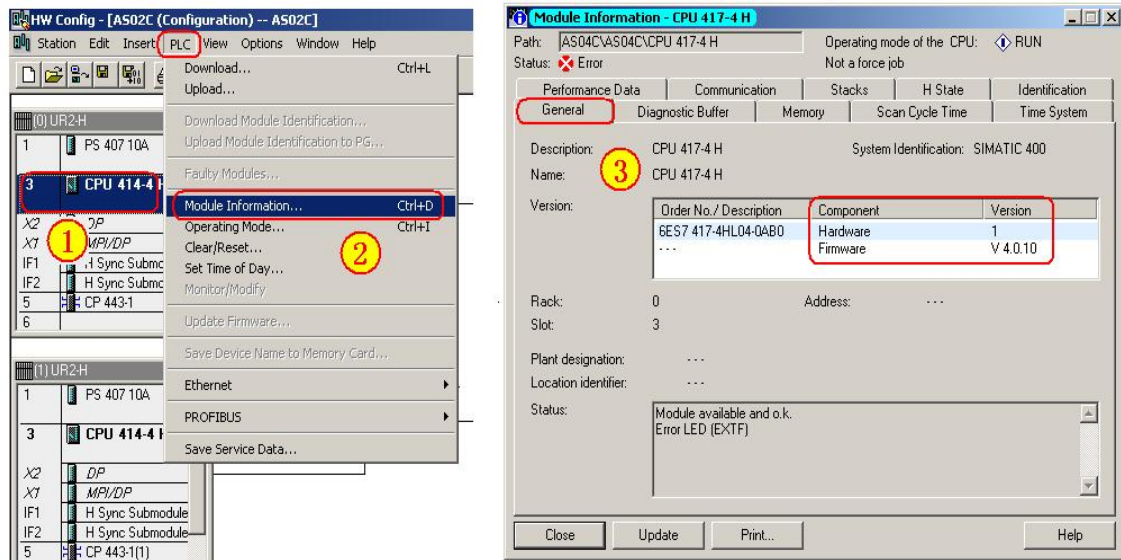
HW Config - [AS02C (Configuration) -- AS02C]

Station Edit Insert PLC View Options Window Help

(0) UR2-H

| | |
|---|---|
| 1 | PS 407 10A |
| 3 | CPU 414-4 H |
| X2 | DP |
| X1 | MPI/DP |
| IF1 | H Sync Submodule |
| IF2 | H Sync Submodule |
| 5 | CP 443-1 |
| 6 | |

1

Download... Ctrl+L
Upload...
Download Module Identification...
Upload Module Identification to PG...
Faulty Modules...
Module Information... Ctrl+D
Operating Mode... Ctrl+I
Clear/Reset...
Set Time of Day...
Monitor/Modify
Update Firmware...
Save Device Name to Memory Card...
Ethernet
PROFIBUS
Save Service Data...

2

(1) UR2-H

| | |
|---|---|
| 1 | PS 407 10A |
| 3 | CPU 414-4 H |
| X2 | DP |
| X1 | MPI/DP |
| IF1 | H Sync Submodule |
| IF2 | H Sync Submodule |
| 5 | CP 443-1(1) |

Module Information - CPU 417-4 H

Path: AS04C\AS04C\CPU 417-4 H
Operating mode of the CPU: RUN
Status: Error
Not a force job

Performance Data | Communication | Stacks | H State | Identification
General | Diagnostic Buffer | Memory | Scan Cycle Time | Time System

Description: CPU 417-4 H
System Identification: SIMATIC 400
Name: CPU 417-4 H

3

Version:

| Order No. / Description | Component | Version |
|---|---|---|
| 6ES7 417-4HL04-0AB0 | Hardware | 1 |
| --- | Firmware | V 4.0.10 |

Rack: 0
Address: ---
Slot: 3

Plant designation: ---
Location identifier: ---

Status:
Module available and o.k.
Error LED (EXTF)

Close Update Print... Help